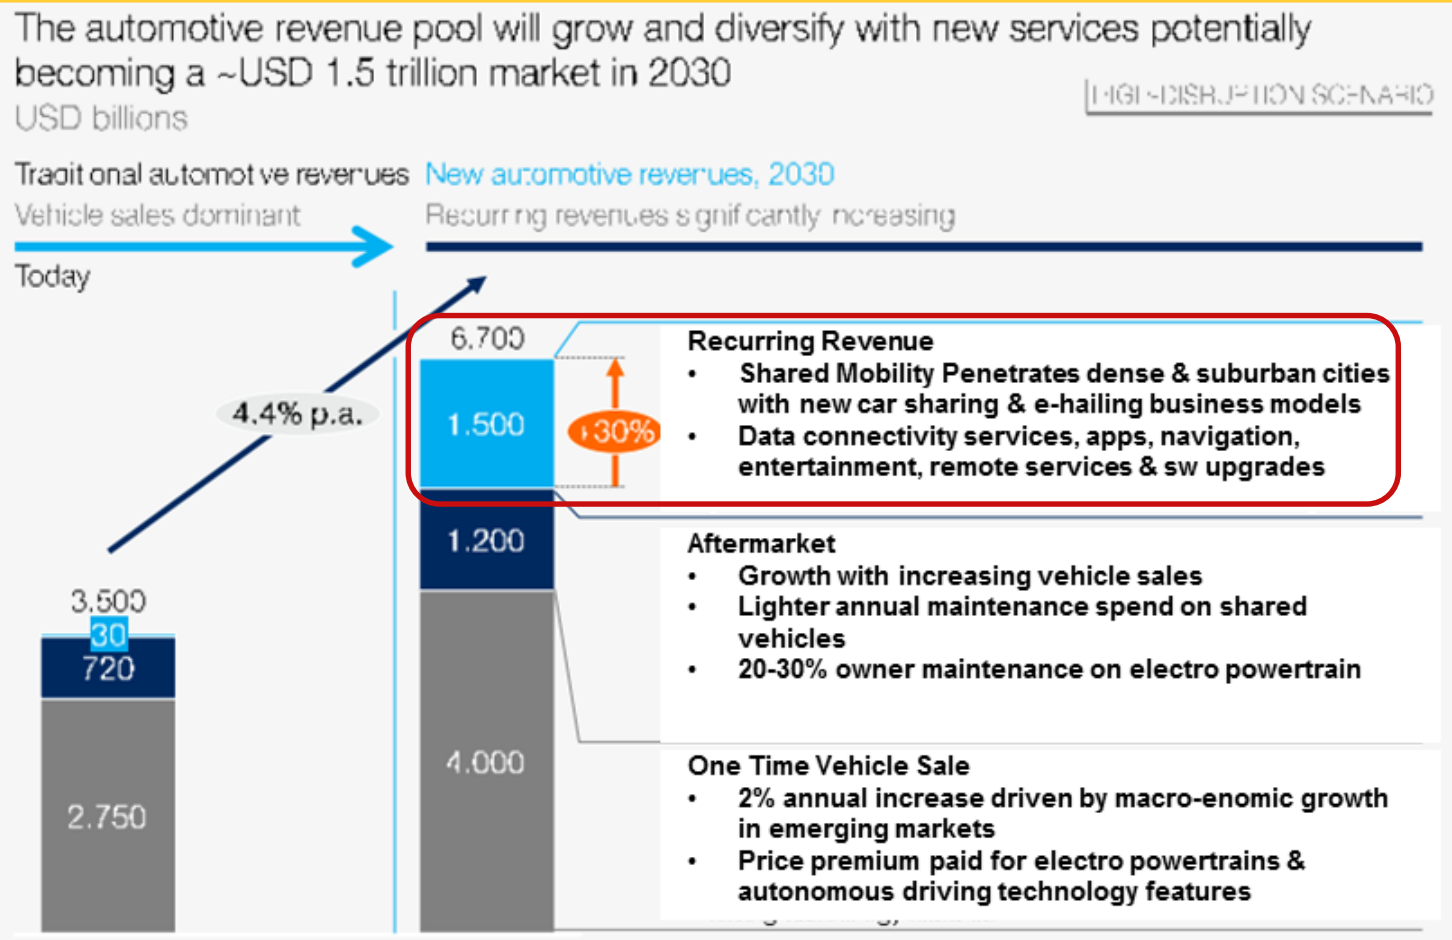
The automotive revenue pool will grow and diversify with new services potentially becoming a ~USD 1.5 trillion market in 2030
USD billions

HIGH-DISRUPTION SCENARIO

Traditional automotive revenues
Vehicle sales dominant

New automotive revenues, 2030
Recurring revenues significantly increasing

Today

4.4% p.a.

3.500
30
720
2.750

6.700
1.500
1.200
4.000

+30%

Recurring Revenue
• Shared Mobility Penetrates dense & suburban cities with new car sharing & e-hailing business models
• Data connectivity services, apps, navigation, entertainment, remote services & sw upgrades

Aftermarket
• Growth with increasing vehicle sales
• Lighter annual maintenance spend on shared vehicles
• 20-30% owner maintenance on electro powertrain

One Time Vehicle Sale
• 2% annual increase driven by macro-enomic growth in emerging markets
• Price premium paid for electro powertrains & autonomous driving technology features